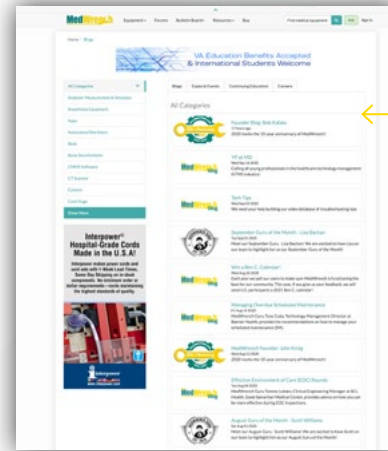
MedWrench

Equipment Forums Bulletin Boards Resources Buy

Find medical equipment

Home / Blogs

VA Education Benefits Accepted & International Students Welcome

All Categories

Analyzer, Measurement & Simulator

Anesthesia Equipment

Apps

Automated Sterilizers

Beds

Bone Densitometer

CMMS Software

CT Scanner

Careers

Crash Bags

Show More

Interpower® Hospital-Grade Cords Made in the U.S.A!

Interpower

Blogs Experts Events Continuing Education Careers

All Categories

Founder Blog: Bob Kellen

2020 marks the 10 year anniversary of MedWrench!

YP at HCI

Tech Tips

September Guru of the Month - Lisa Bechan

Meet our September Guru - Lisa Bechan!

Win a Ben C. Calendar!

Managing Overdue Scheduled Maintenance

MedWrench Founder: John Krieg

Effective Environment of Care (EOC) Rounds

August Guru of the Month - Scott Williams